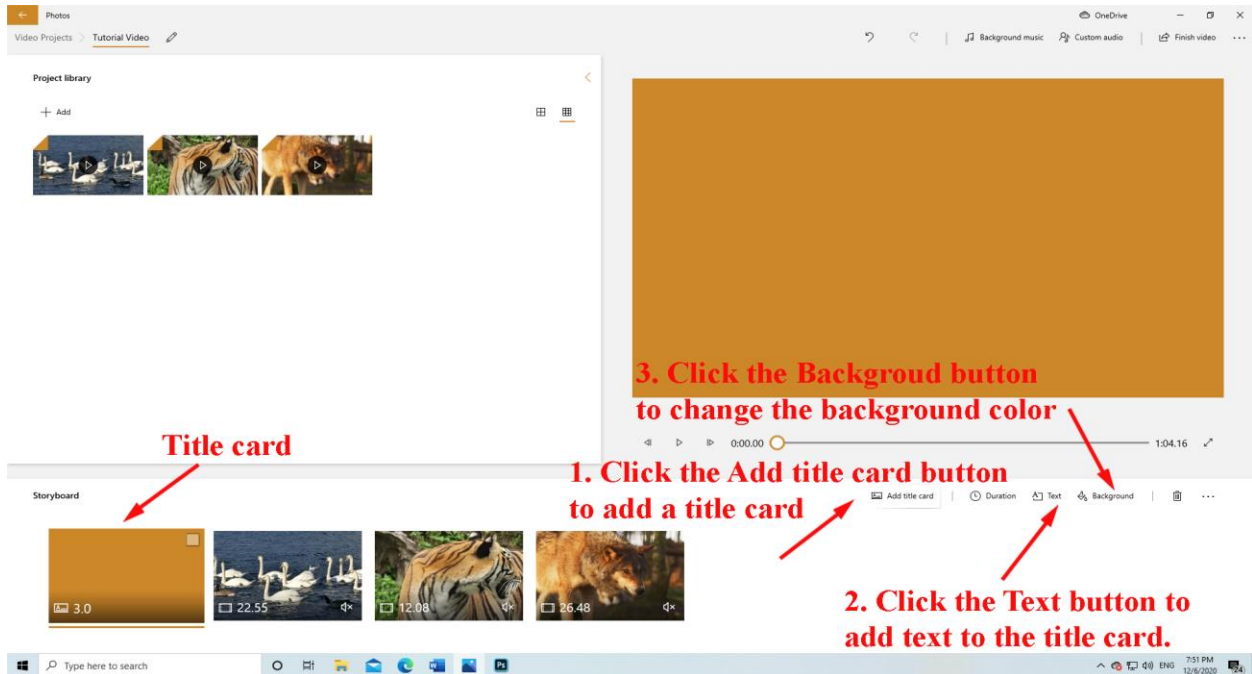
Photos

OneDrive

Video Projects > Tutorial Video

Background music   Custom audio   Finish video   ...

Project library

+ Add

3. Click the Backgroud button to change the background color

0:00.00   1:04.16

Title card

1. Click the Add title card button to add a title card

Storyboard

Add title card   Duration   Text   Background   ...

3.0   22.55   12.08   26.48

2. Click the Text button to add text to the title card.

Type here to search

ENG   7:51 PM 12/8/2020